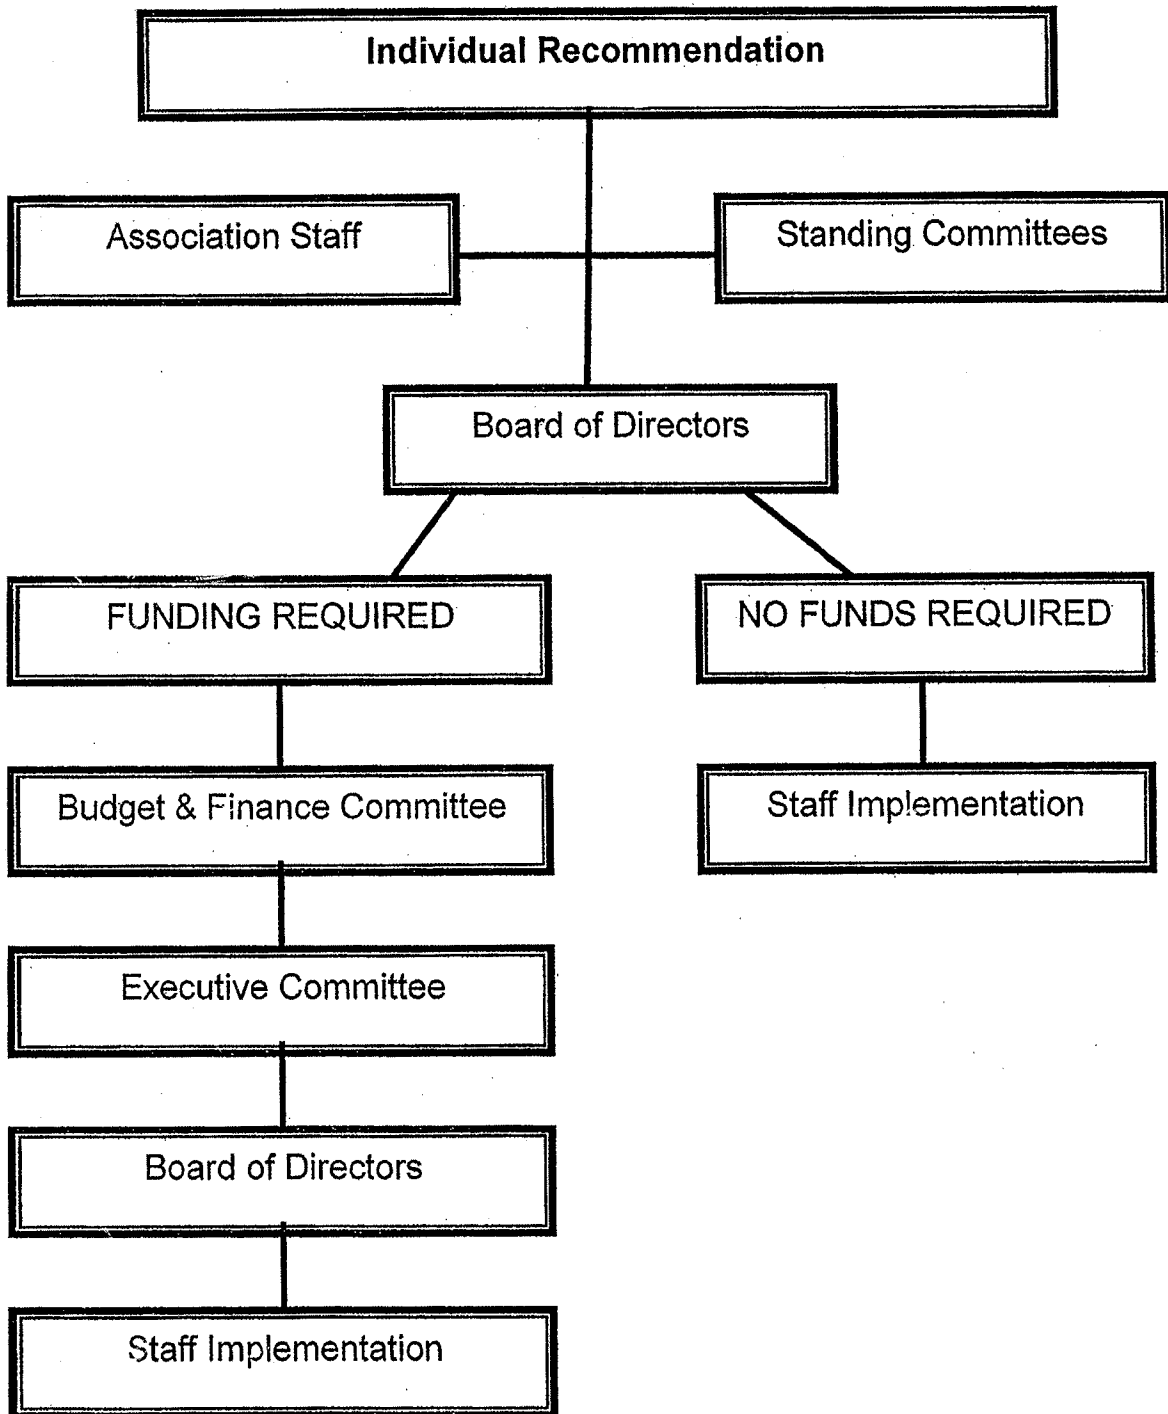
Individual Recommendation

Association Staff

Standing Committees

Board of Directors

FUNDING REQUIRED

NO FUNDS REQUIRED

Budget & Finance Committee

Staff Implementation

Executive Committee

Board of Directors

Staff Implementation